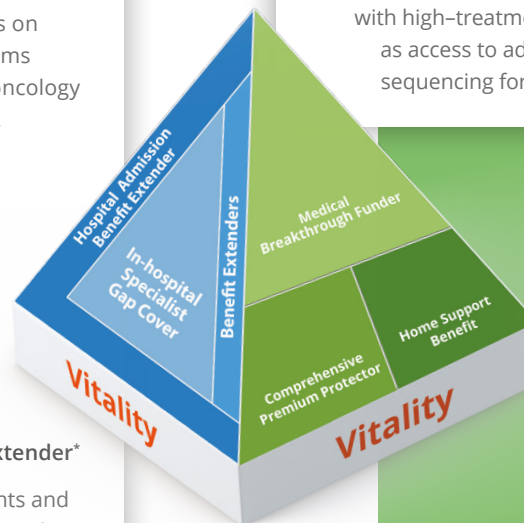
s on
ms
oncology

with high–treatm
as access to ad
sequencing for

Hospital Admission Benefit Extender

In-hospital Specialist Gap Cover

Benefit Extenders

Medical Breakthrough Funder

Home Support Benefit

Comprehensive Premium Protector

Vitality

Vitality

xtender*

nts and